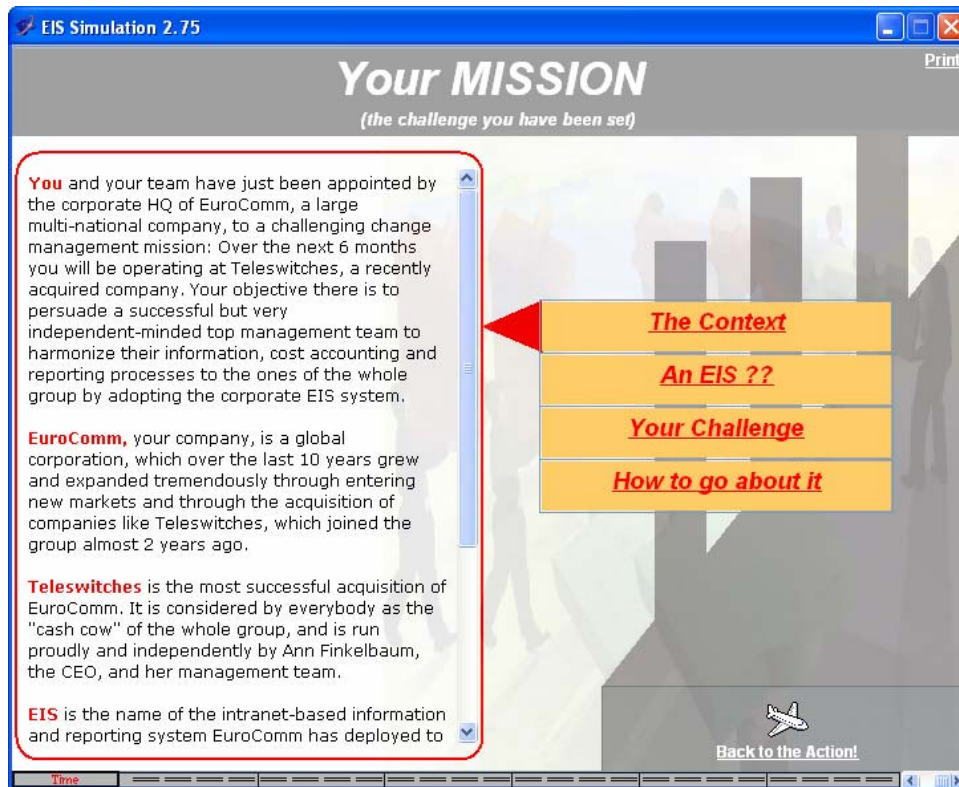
EIS Simulation 2.75

Your MISSION

(the challenge you have been set)

Print

You and your team have just been appointed by the corporate HQ of EuroComm, a large multi-national company, to a challenging change management mission: Over the next 6 months you will be operating at Teleswitches, a recently acquired company. Your objective there is to persuade a successful but very independent-minded top management team to harmonize their information, cost accounting and reporting processes to the ones of the whole group by adopting the corporate EIS system.

EuroComm, your company, is a global corporation, which over the last 10 years grew and expanded tremendously through entering new markets and through the acquisition of companies like Teleswitches, which joined the group almost 2 years ago.

Teleswitches is the most successful acquisition of EuroComm. It is considered by everybody as the "cash cow" of the whole group, and is run proudly and independently by Ann Finkelbaum, the CEO, and her management team.

EIS is the name of the intranet-based information and reporting system EuroComm has deployed to

The Context

An EIS ??

Your Challenge

How to go about it

Back to the Action!

Time